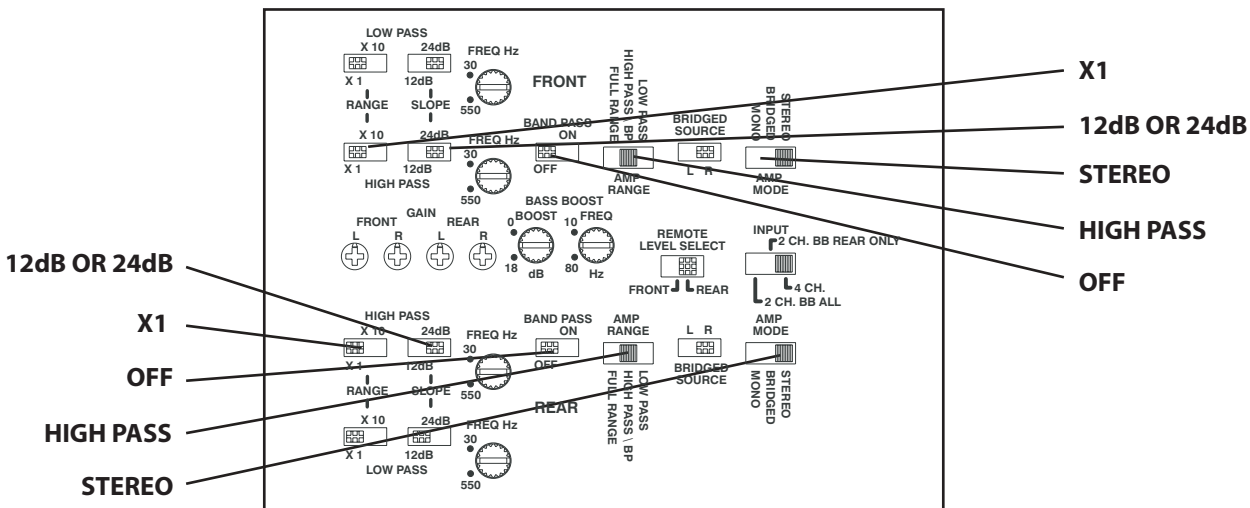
LOW PASS
X 10
X 1
24dB
12dB
FREQ Hz
30
550
FRONT
RANGE
SLOPE
LOW PASS
HIGH PASS \ BP
FULL RANGE
STEREO
BRIDGED
MONO
X1
X 10
24dB
FREQ Hz
BAND PASS
ON
OFF
BRIDGED
SOURCE
L R
12dB OR 24dB
X 1
12dB
HIGH PASS
30
550
AMP
RANGE
AMP
MODE
STEREO
HIGH PASS
FRONT
GAIN
REAR
L
R
L
R
BASS BOOST
BOOST
0
18
dB
10
FREQ
80
Hz
REMOTE
LEVEL SELECT
FRONT
REAR
INPUT
2 CH. BB REAR ONLY
4 CH.
2 CH. BB ALL
OFF
12dB OR 24dB
X1
OFF
HIGH PASS
STEREO
HIGH PASS
X 10
X 1
24dB
12dB
FREQ Hz
30
550
BAND PASS
ON
OFF
AMP
RANGE
L R
BRIDGED
SOURCE
AMP
MODE
RANGE
SLOPE
REAR
LOW PASS
HIGH PASS \ BP
FULL RANGE
STEREO
BRIDGED
MONO
X 10
X 1
24dB
12dB
LOW PASS
FREQ Hz
30
550